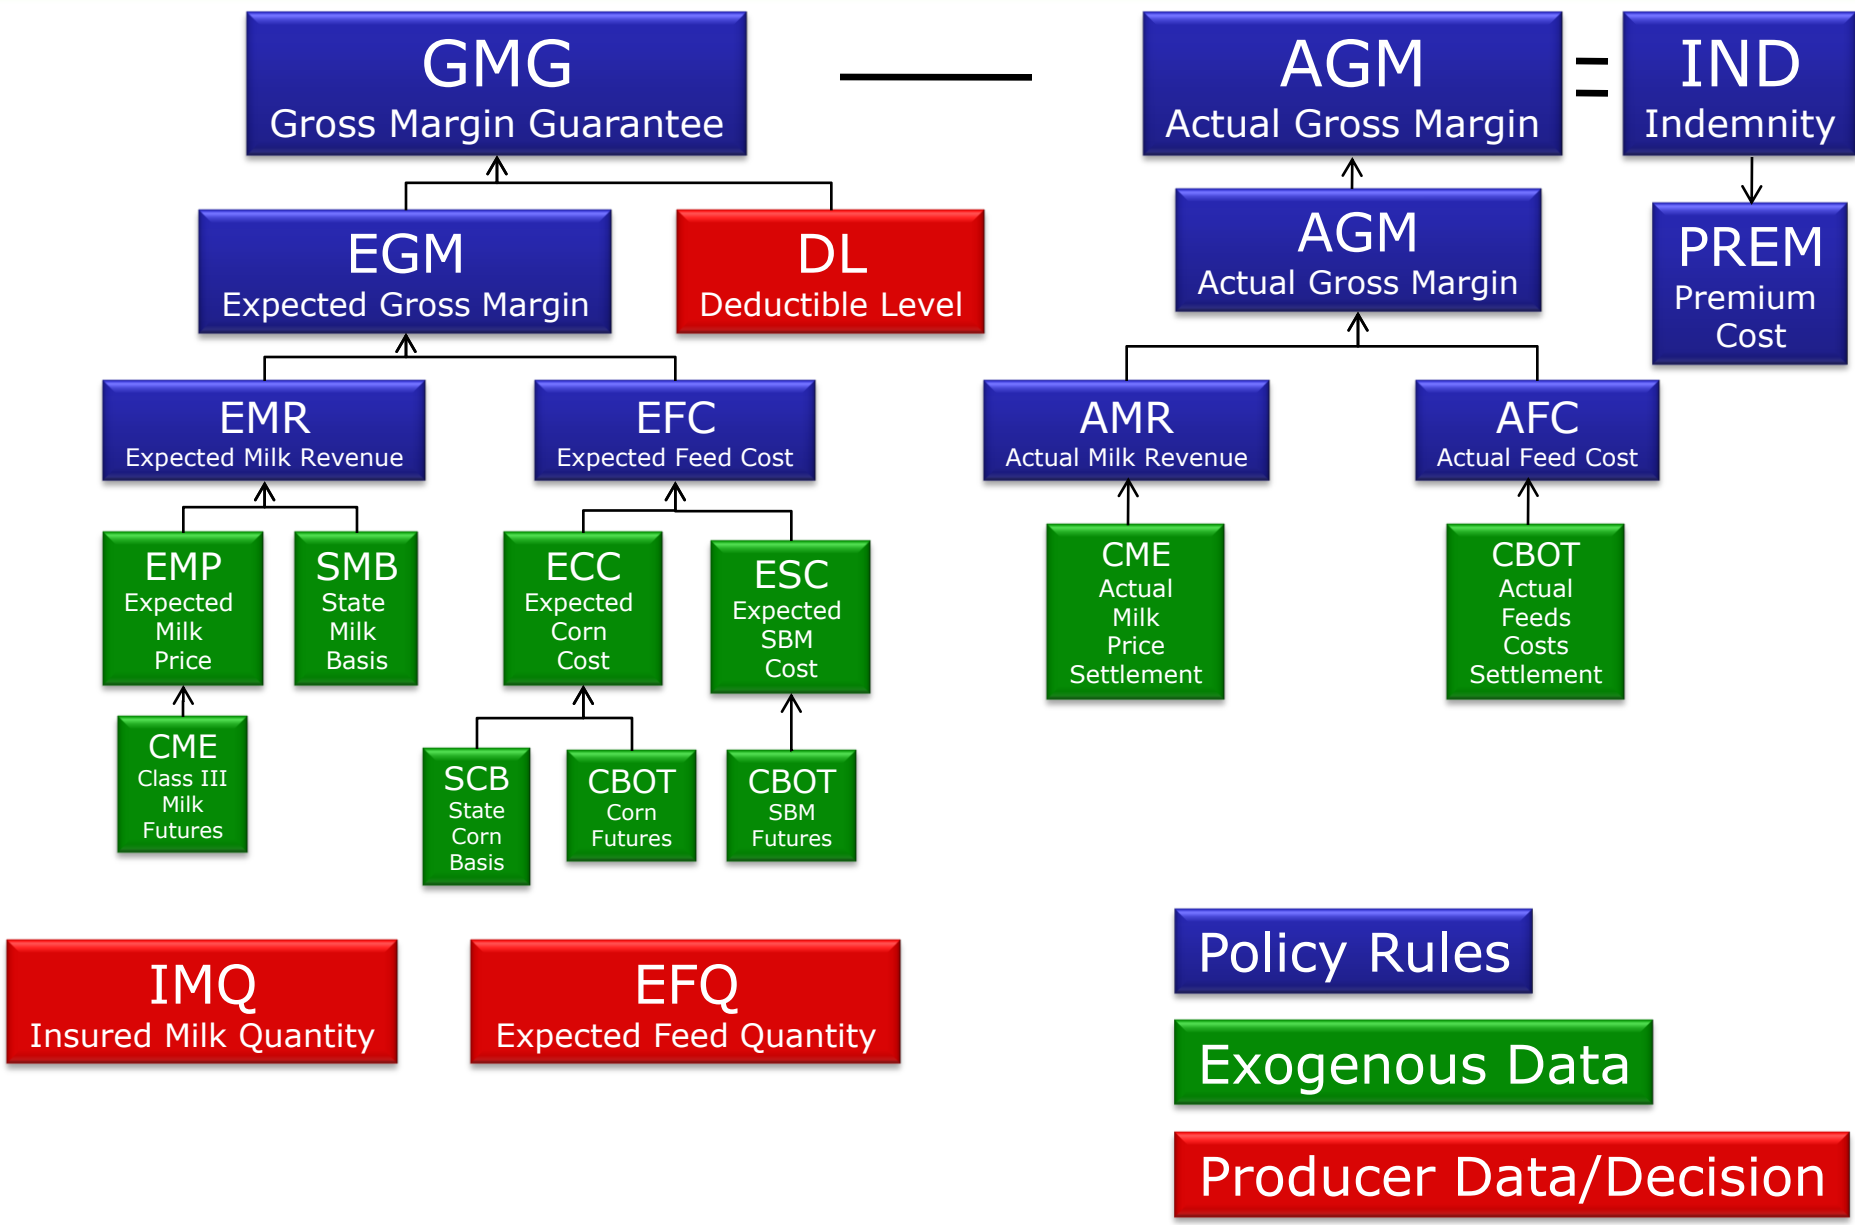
GMG
Gross Margin Guarantee

AGM
Actual Gross Margin

IND
Indemnity

EGM
Expected Gross Margin

DL
Deductible Level

AGM
Actual Gross Margin

PREM
Premium Cost

EMR
Expected Milk Revenue

EFC
Expected Feed Cost

AMR
Actual Milk Revenue

AFC
Actual Feed Cost

EMP
Expected Milk Price

SMB
State Milk Basis

ECC
Expected Corn Cost

ESC
Expected SBM Cost

CME
Actual Milk Price Settlement

CBOT
Actual Feeds Costs Settlement

CME
Class III Milk Futures

SCB
State Corn Basis

CBOT
Corn Futures

CBOT
SBM Futures

IMQ
Insured Milk Quantity

EFQ
Expected Feed Quantity

Policy Rules

Exogenous Data

Producer Data/Decision